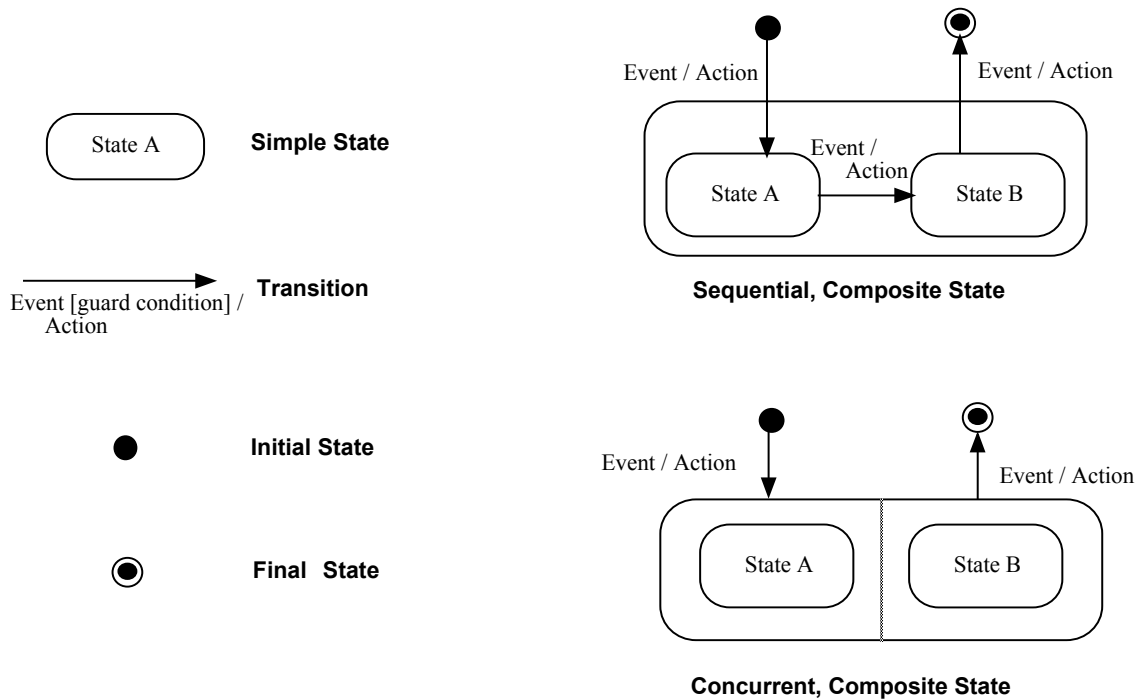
State A
Simple State

Event [guard condition] / Action
Transition

Initial State

Final State

Event / Action
Event / Action
Event / Action
State A
State B
Sequential, Composite State

Event / Action
Event / Action
State A
State B
Concurrent, Composite State